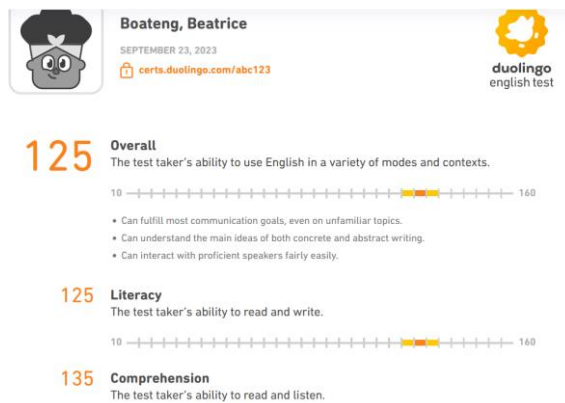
Boateng, Beatrice

SEPTEMBER 23, 2023

certs.duolingo.com/abc123

duolingo english test

125 Overall

The test taker's ability to use English in a variety of modes and contexts.

10 160

• Can fulfill most communication goals, even on unfamiliar topics.
• Can understand the main ideas of both concrete and abstract writing.
• Can interact with proficient speakers fairly easily.

125 Literacy

The test taker's ability to read and write.

10 160

135 Comprehension

The test taker's ability to read and listen.